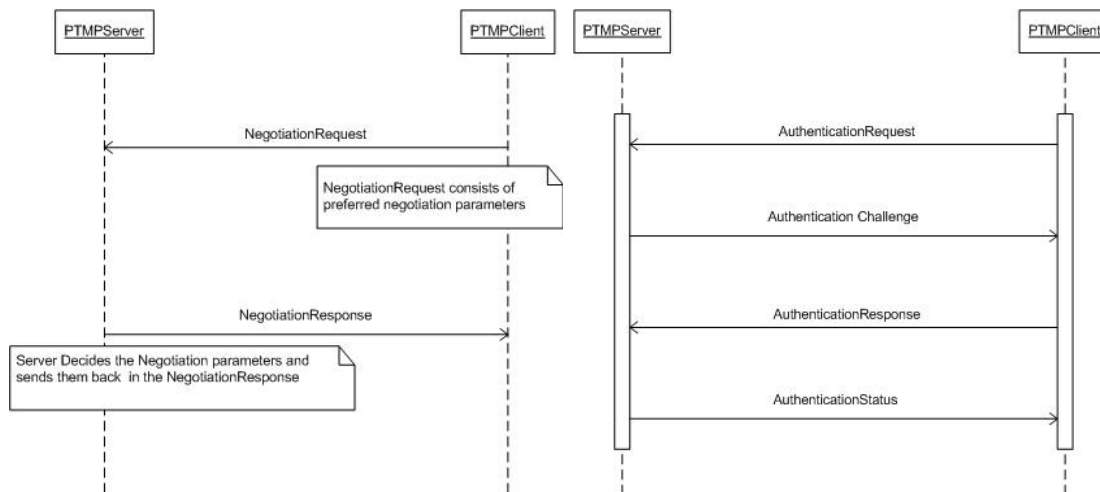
PTMPServer

PTMPClient

NegotiationRequest

NegotiationRequest consists of preferred negotiation parameters

NegotiationResponse

Server Decides the Negotiation parameters and sends them back in the NegotiationResponse

PTMPServer

PTMPClient

AuthenticationRequest

Authentication Challenge

AuthenticationResponse

AuthenticationStatus